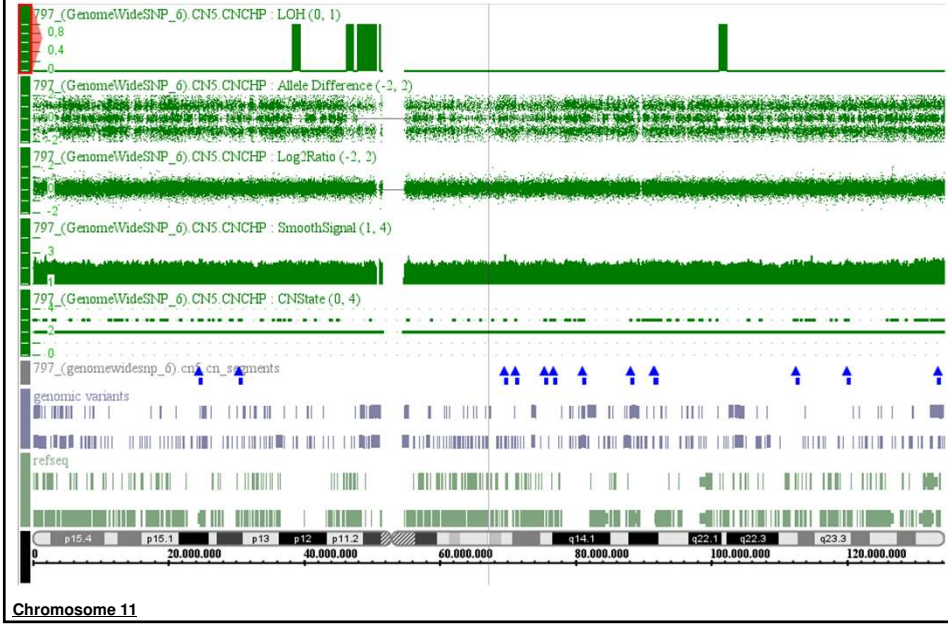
797_(GenomeWideSNP_6).CN5.CNCHP : LOH (0, 1)

0,8
0,4
0

797_(GenomeWideSNP_6).CN5.CNCHP : Allele Difference (-2, 2)

0
-2

797_(GenomeWideSNP_6).CN5.CNCHP : Log2Ratio (-2, 2)

0
-2

797_(GenomeWideSNP_6).CN5.CNCHP : SmoothSignal (1, 4)

3
1

797_(GenomeWideSNP_6).CN5.CNCHP : CNState (0, 4)

4
2
0

797_(genomewidesnp_6).cn5 cn_segments

genomic variants

refseq

p15.4 p15.1 p13 p12 p11.2 q14.1 q22.1 q22.3 q23.3

0 20.000.000 40.000.000 60.000.000 80.000.000 100.000.000 120.000.000

Chromosome 11